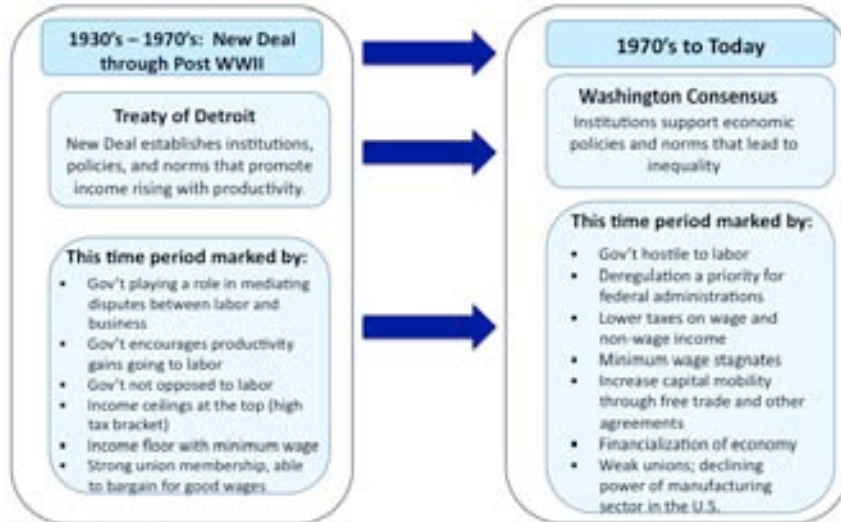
1930's – 1970's: New Deal through Post WWII

Treaty of Detroit
New Deal establishes institutions, policies, and norms that promote income rising with productivity.

This time period marked by:
- Gov't playing a role in mediating disputes between labor and business
- Gov't encourages productivity gains going to labor
- Gov't not opposed to labor
- Income ceilings at the top (high tax bracket)
- Income floor with minimum wage
- Strong union membership, able to bargain for good wages

1970's to Today

Washington Consensus
Institutions support economic policies and norms that lead to inequality

This time period marked by:
- Gov't hostile to labor
- Deregulation a priority for federal administrations
- Lower taxes on wage and non-wage income
- Minimum wage stagnates
- Increase capital mobility through free trade and other agreements
- Financialization of economy
- Weak unions; declining power of manufacturing sector in the U.S.